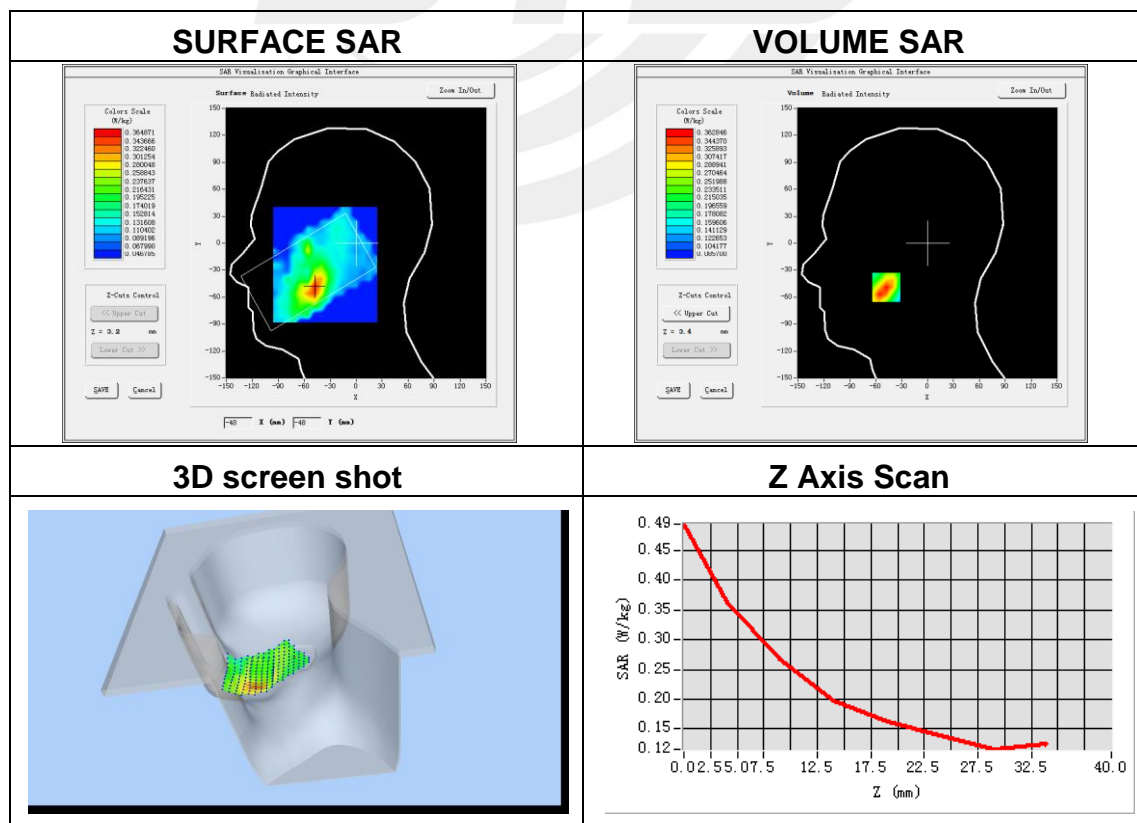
| SURFACE SAR | VOLUME SAR |
|---|---|
| SAR Visualization Graphical Interface<br>Surface Radiated Intensity<br>Zoom In/Out<br>Colors Scale (W/kg)<br>0.364871<br>0.343666<br>0.322460<br>0.301254<br>0.280048<br>0.258843<br>0.237637<br>0.216431<br>0.195225<br>0.174019<br>0.152814<br>0.131608<br>0.110402<br>0.089196<br>0.067990<br>0.046785<br>Z-Cuts Control<br><< Upper Cut<br>Z = 3.2 mm<br>Lower Cut >><br>SAVE Cancel<br>150 120 90 60 30 0 -30 -60 -90 -120 -150<br>Y<br>-150 -120 -90 -60 -30 0 30 60 90 120 150<br>X<br>-48 X (mm) -48 Y (mm) | SAR Visualization Graphical Interface<br>Volume Radiated Intensity<br>Zoom In/Out<br>Colors Scale (W/kg)<br>0.362846<br>0.344370<br>0.325893<br>0.307417<br>0.288941<br>0.270464<br>0.251988<br>0.233511<br>0.215035<br>0.196559<br>0.178082<br>0.159606<br>0.141129<br>0.122653<br>0.104177<br>0.085700<br>Z-Cuts Control<br><< Upper Cut<br>Z = 0.4 mm<br>Lower Cut >><br>SAVE Cancel<br>150 120 90 60 30 0 -30 -60 -90 -120 -150<br>Y<br>-150 -120 -90 -60 -30 0 30 60 90 120 150<br>X |
| 3D screen shot | Z Axis Scan |
| | 0.49 0.45 0.40 0.35 0.30 0.25 0.20 0.15 0.12<br>SAR (W/kg)<br>0.0 2.5 5.0 7.5 12.5 17.5 22.5 27.5 32.5 40.0<br>Z (mm) |